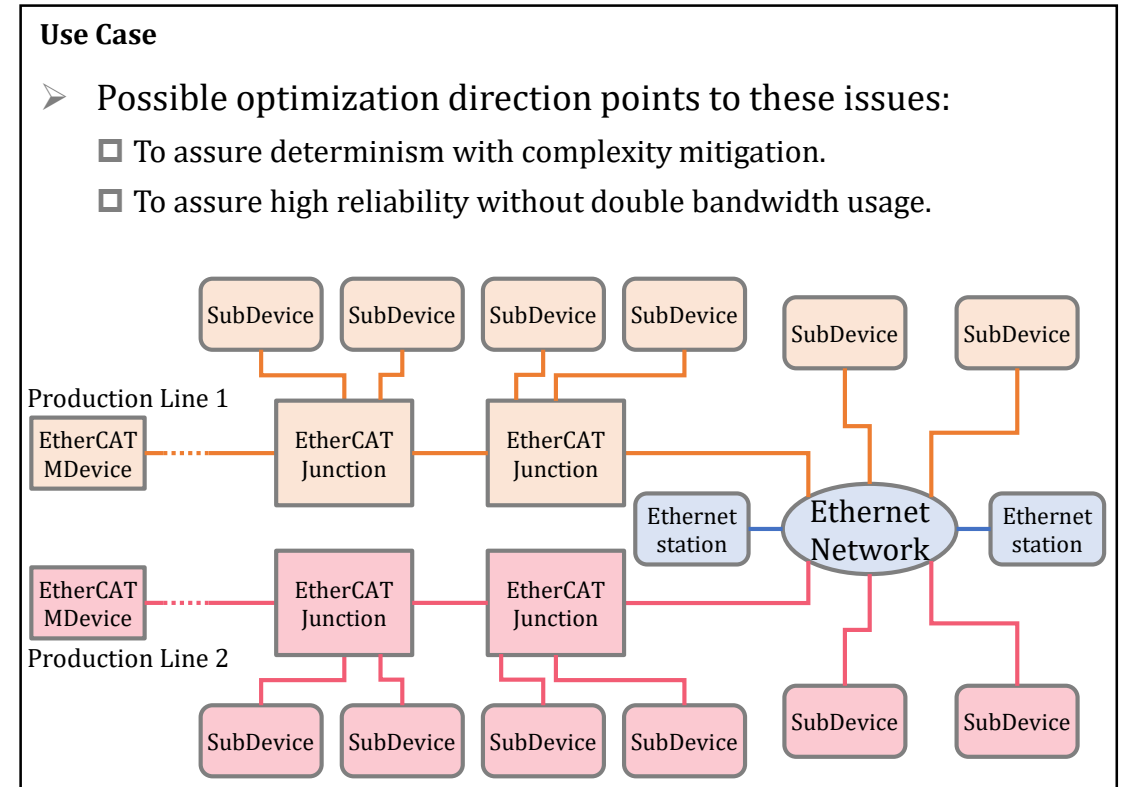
Use Case

➢ Possible optimization direction points to these issues:

□ To assure determinism with complexity mitigation.

□ To assure high reliability without double bandwidth usage.

SubDevice SubDevice SubDevice SubDevice SubDevice SubDevice

Production Line 1

EtherCAT MDevice

EtherCAT Junction

EtherCAT Junction

Ethernet station

Ethernet Network

Ethernet station

EtherCAT MDevice

EtherCAT Junction

EtherCAT Junction

Production Line 2

SubDevice SubDevice SubDevice SubDevice SubDevice SubDevice